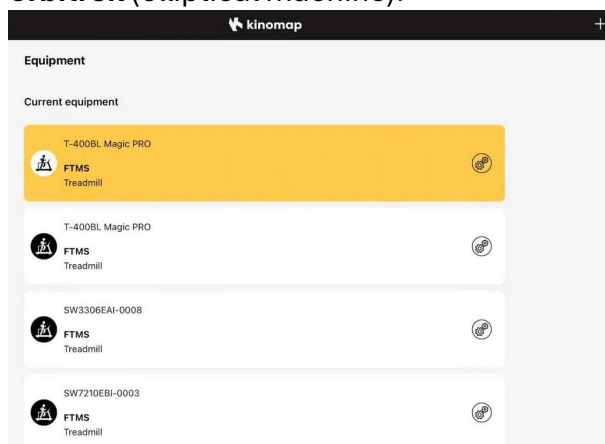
orbitrek (elliptical machine).

kinomap

+

Equipment

Current equipment

T-400BL Magic PRO
FTMS
Treadmill

T-400BL Magic PRO
FTMS
Treadmill

SW3306EAI-0008
FTMS
Treadmill

SW7210EBI-0003
FTMS
Treadmill